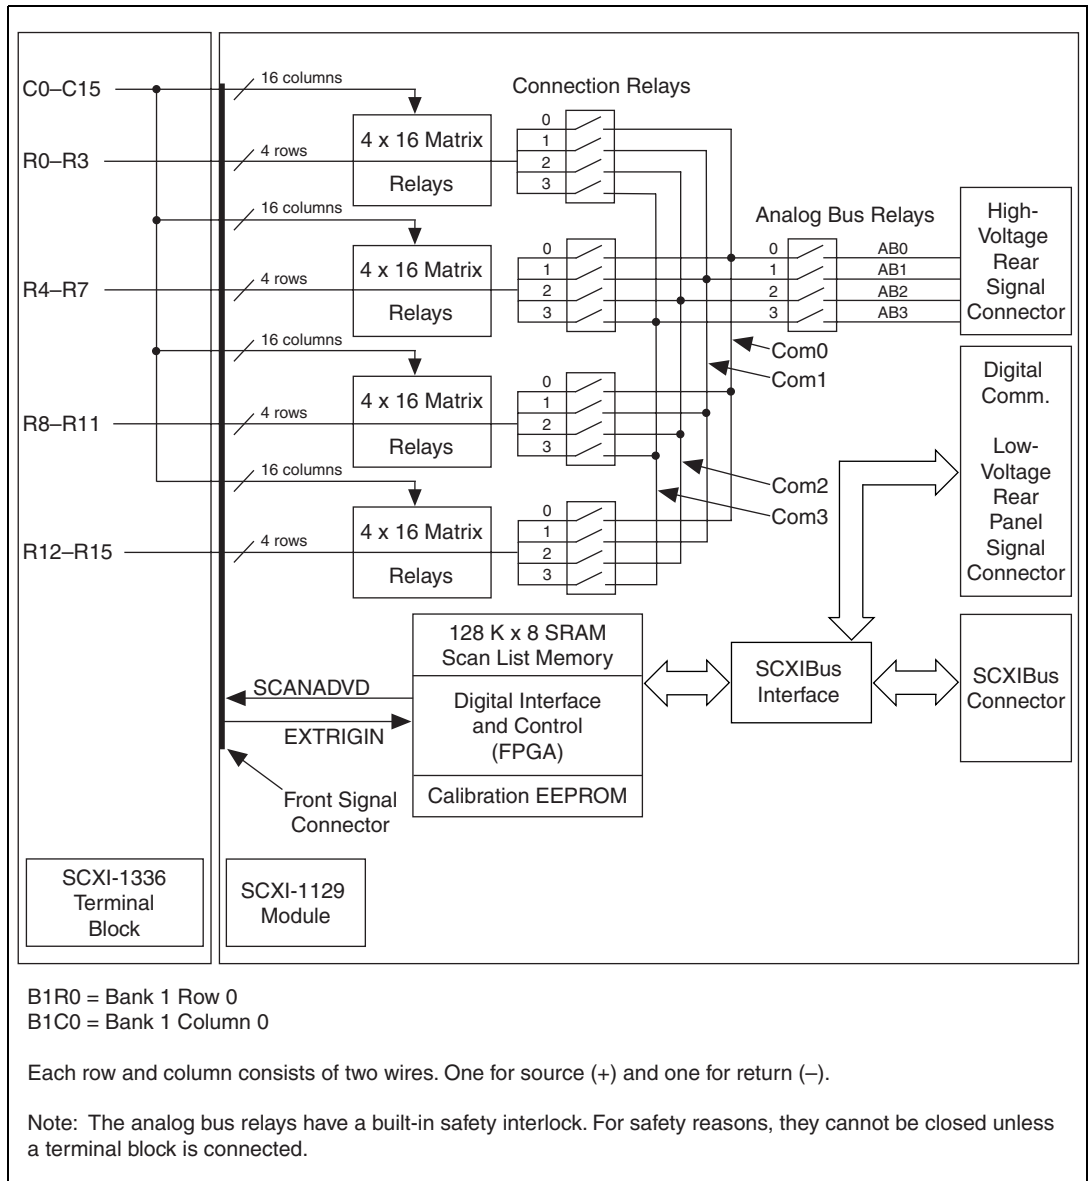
C0–C15

R0–R3

R4–R7

R8–R11

R12–R15

16 columns

4 rows

16 columns

4 rows

16 columns

4 rows

16 columns

4 rows

4 x 16 Matrix

Relays

4 x 16 Matrix

Relays

4 x 16 Matrix

Relays

4 x 16 Matrix

Relays

Connection Relays

0
1
2
3

0
1
2
3

0
1
2
3

0
1
2
3

Analog Bus Relays

0
1
2
3

AB0
AB1
AB2
AB3

High-Voltage Rear Signal Connector

Com0

Com1

Com2

Com3

Digital Comm.

Low-Voltage Rear Panel Signal Connector

128 K x 8 SRAM Scan List Memory

Digital Interface and Control (FPGA)

Calibration EEPROM

SCANADVD

EXTRIGIN

SCXIBus Interface

SCXIBus Connector

Front Signal Connector

SCXI-1336 Terminal Block

SCXI-1129 Module

B1R0 = Bank 1 Row 0
B1C0 = Bank 1 Column 0

Each row and column consists of two wires. One for source (+) and one for return (–).

Note: The analog bus relays have a built-in safety interlock. For safety reasons, they cannot be closed unless a terminal block is connected.